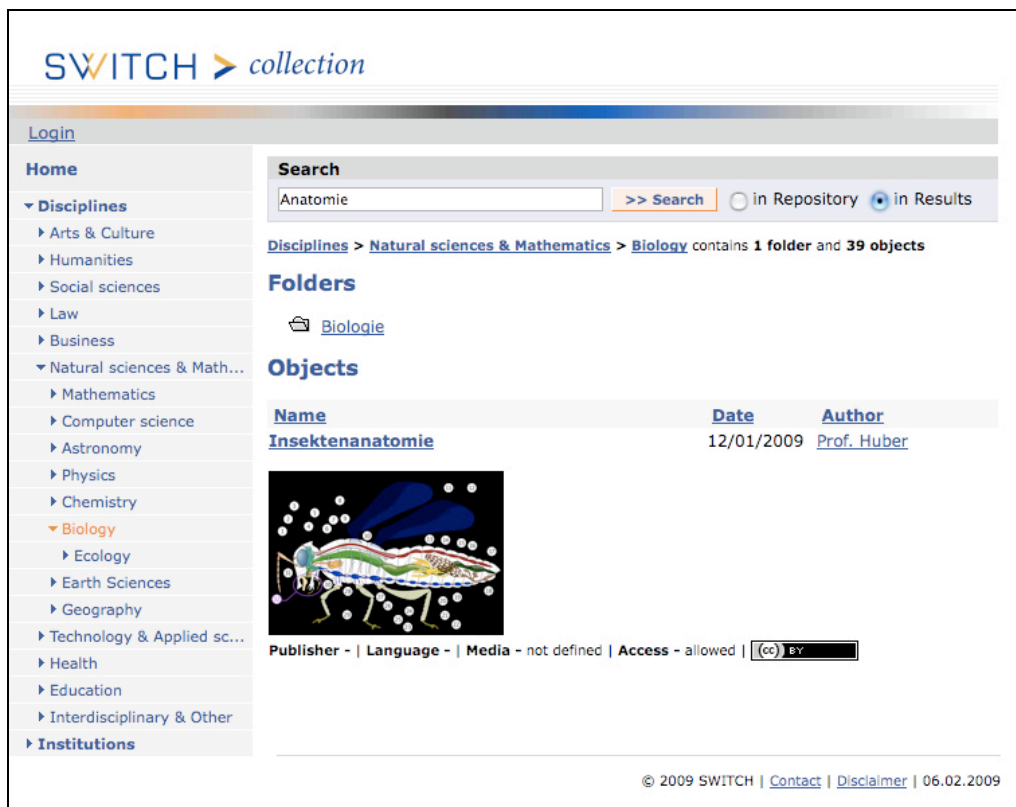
SWITCH > collection

Login

Home

Disciplines
Arts & Culture
Humanities
Social sciences
Law
Business
Natural sciences & Math...
Mathematics
Computer science
Astronomy
Physics
Chemistry
Biology
Ecology
Earth Sciences
Geography
Technology & Applied sc...
Health
Education
Interdisciplinary & Other
Institutions

Search

Anatomie

>> Search

in Repository

in Results

Disciplines > Natural sciences & Mathematics > Biology contains 1 folder and 39 objects

Folders

Biologie

Objects

| Name | Date | Author |
|---|---|---|
| Insektenanatomie | 12/01/2009 | Prof. Huber |

Publisher - | Language - | Media - not defined | Access - allowed | (cc) BY

© 2009 SWITCH | Contact | Disclaimer | 06.02.2009